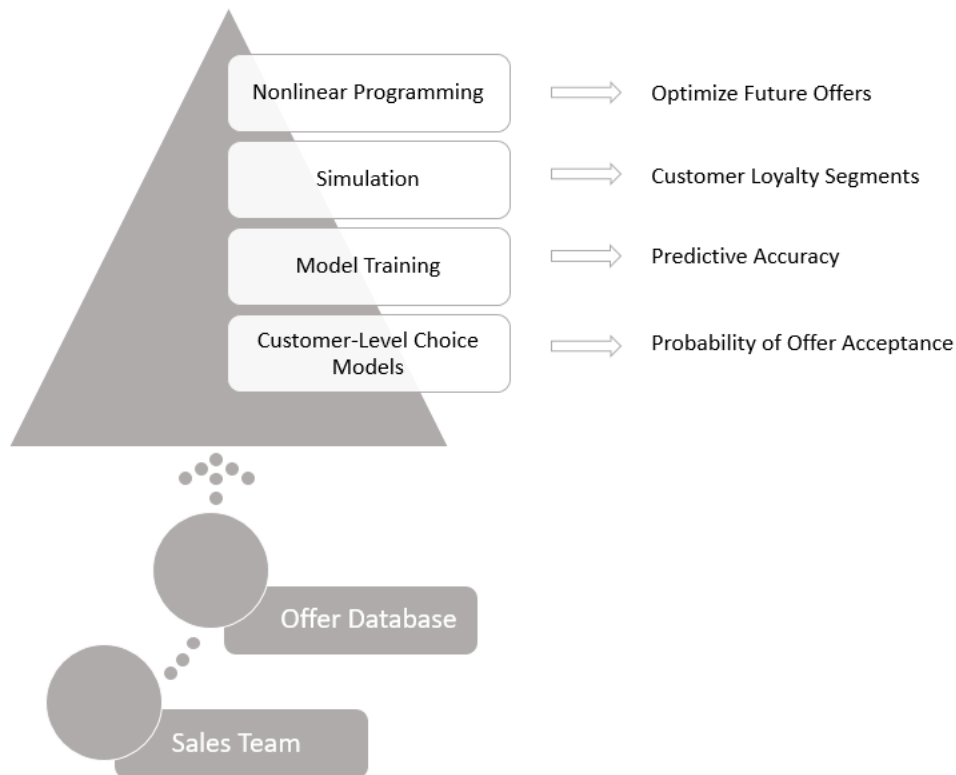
Nonlinear Programming

Optimize Future Offers

Simulation

Customer Loyalty Segments

Model Training

Predictive Accuracy

Customer-Level Choice Models

Probability of Offer Acceptance

Offer Database

Sales Team